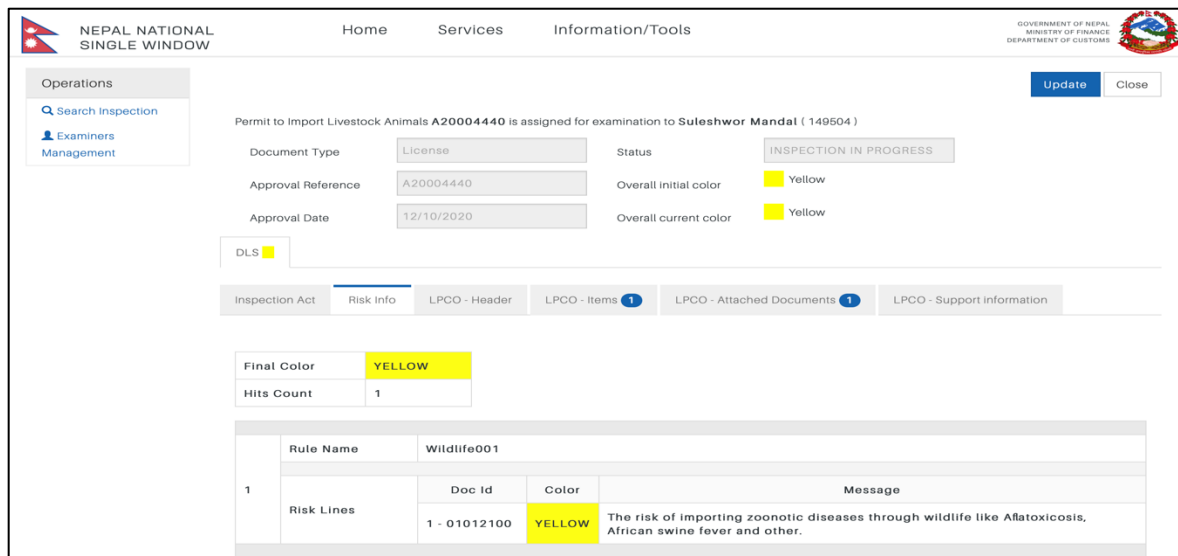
NEPAL NATIONAL SINGLE WINDOW

Home Services Information/Tools

GOVERNMENT OF NEPAL
MINISTRY OF FINANCE
DEPARTMENT OF CUSTOMS

Operations

Search Inspection

Examiners Management

Update Close

Permit to Import Livestock Animals **A20004440** is assigned for examination to **Suleshwor Mandal** ( 149504 )

Document Type License

Status INSPECTION IN PROGRESS

Approval Reference A20004440

Overall initial color Yellow

Approval Date 12/10/2020

Overall current color Yellow

DLS

Inspection Act | Risk Info | LPCO - Header | LPCO - Items 1 | LPCO - Attached Documents 1 | LPCO - Support information

| Final Color | YELLOW |
|---|---|
| Hits Count | 1 |

| 1 | Rule Name | Wildlife001 | | |
|---|---|---|---|---|
| | Risk Lines | Doc Id | Color | Message |
| | | 1 - 01012100 | YELLOW | The risk of importing zoonotic diseases through wildlife like Aflatoxicosis, African swine fever and other. |